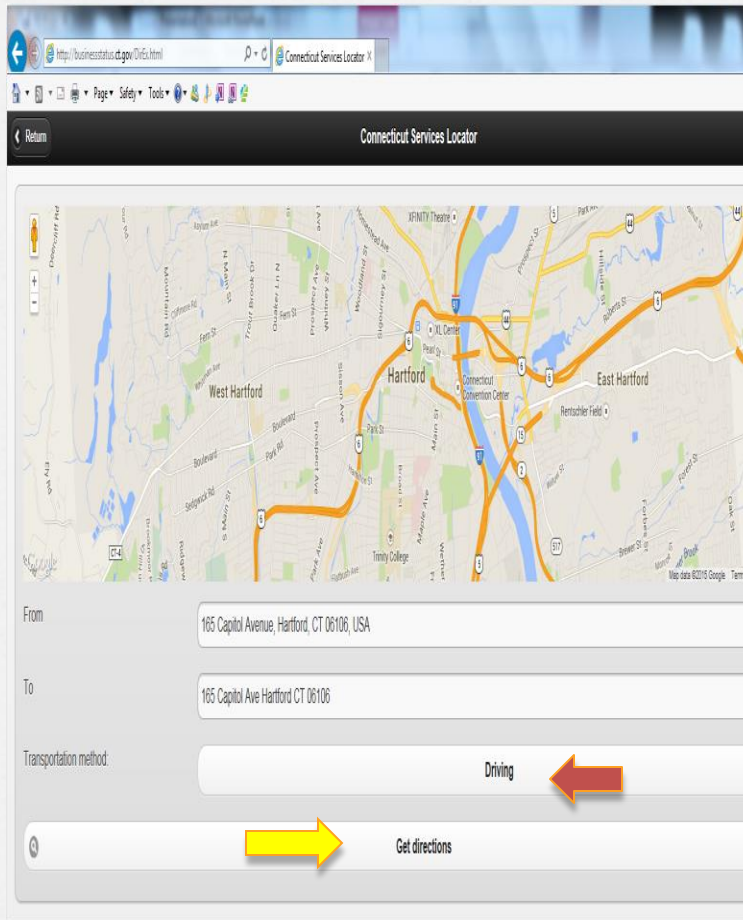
http://businessstatus.ct.gov/DirEx.html
Connecticut Services Locator

Page ▾ Safety ▾ Tools ▾

Return
Connecticut Services Locator

XFINITY Theatre
Park St
Prospect St
Hillside St
Asylum Ave
Woodland St
Sigourney St
Farmington Ave
N Main St
Trout Brook Dr
Quaker Ln N
Whitney St
Fern St
Mountain Rd
Steele Rd
Fern St
XL Center
Pearl St
Roberts St
West Hartford
Hartford
Connecticut Convention Center
East Hartford
Rentschler Field
Park St
Boulevard
Park Rd
Sisson Ave
Prospect Ave
Main St
Boulevard
Hamilton St
Silver St
Forest St
Ely Rd
Sedgwick Rd
S Main St
Broad St
Maple Ave
Forbes St
Oak St
Trinity College
Brewer St
Ridgewood Rd
Park Ave
Fairfield Ave
Wethersfield Ave
CT-4
Google
Map data ©2015 Google Terms

From
165 Capitol Avenue, Hartford, CT 06106, USA

To
165 Capitol Ave Hartford CT 06106

Transportation method:
Driving

Get directions